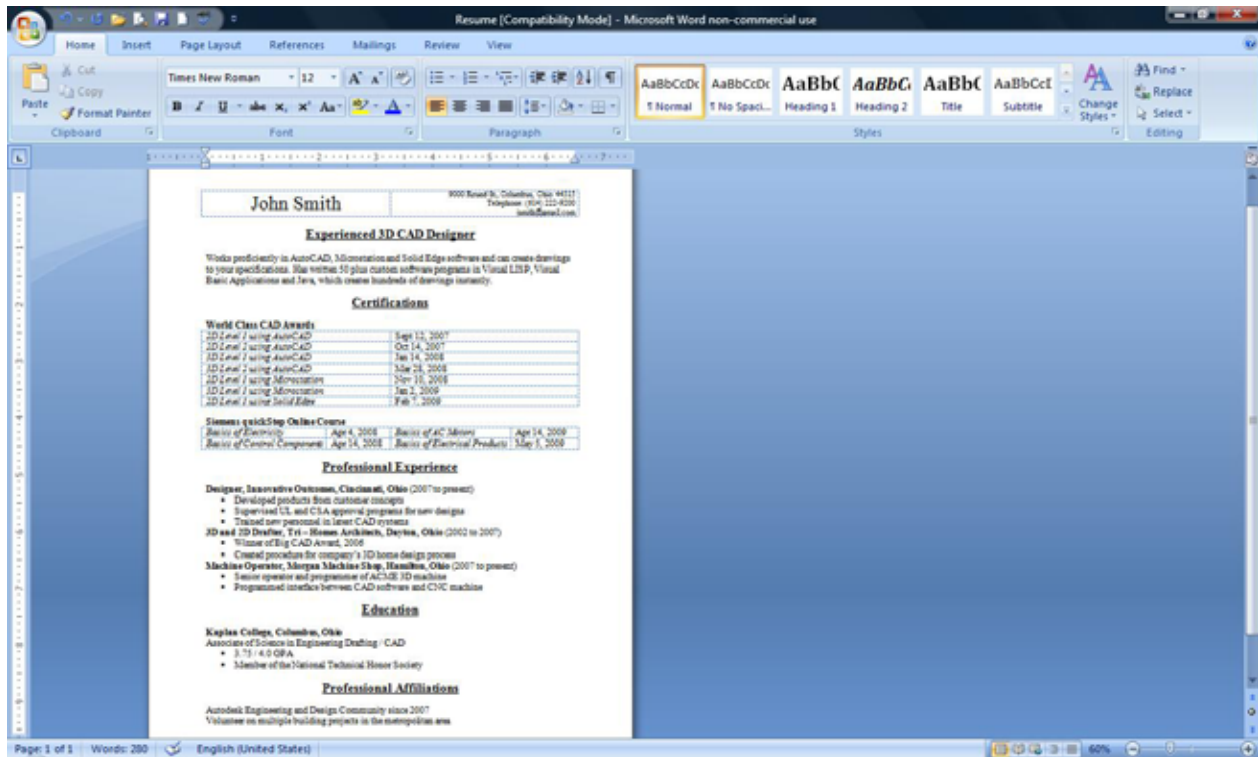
Resume [Compatibility Mode] - Microsoft Word non-commercial use

Home Insert Page Layout References Mailings Review View

Cut Copy Format Painter Paste Clipboard
Times New Roman 12
Font
Paragraph
AaBbCcDc ¶ Normal
AaBbCcDc ¶ No Spaci...
AaBbC Heading 1
AaBbC Heading 2
AaBbC Title
AaBbCcI Subtitle
Change Styles
Styles
Find Replace Select
Editing

| John Smith | 9000 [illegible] St., Columbus, Ohio 44312 Telephone: (804) 222-9200 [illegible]@email.com |
|---|---|

Experienced 3D CAD Designer

Works proficiently in AutoCAD, Microstation and Solid Edge software and can create drawings to your specifications. Has written 50 plus custom software programs in Visual LISP, Visual Basic Applications and Java, which creates hundreds of drawings instantly.

Certifications

World Class CAD Awards

| 2D Level 1 using AutoCAD | Sept 12, 2007 |
|---|---|
| 3D Level 1 using AutoCAD | Oct 14, 2007 |
| 2D Level 2 using AutoCAD | Jan 14, 2008 |
| 3D Level 2 using AutoCAD | Mar 28, 2008 |
| 2D Level 1 using Microstation | Nov 10, 2008 |
| 3D Level 1 using Microstation | Jan 2, 2009 |
| 3D Level 1 using Solid Edge | Feb 7, 2009 |

Siemens quickStep Online Course

| Basics of Electricity | Apr 4, 2008 | Basics of AC Motors | Apr 14, 2009 |
|---|---|---|---|
| Basics of Control Components | Apr 14, 2008 | Basics of Electrical Products | May 5, 2009 |

Professional Experience

Designer, Innovative Outcomes, Cincinnati, Ohio (2007 to present)
• Developed products from customer concepts
• Supervised UL and CSA approval programs for new designs
• Trained new personnel in latest CAD systems
3D and 2D Drafter, Tri – Homes Architects, Dayton, Ohio (2002 to 2007)
• Winner of Big CAD Award, 2006
• Created procedure for company's 3D home design process
Machine Operator, Morgan Machine Shop, Hamilton, Ohio (2007 to present)
• Senior operator and programmer of ACME 3D machine
• Programmed interface between CAD software and CNC machine

Education

Kaplan College, Columbus, Ohio
Associate of Science in Engineering Drafting / CAD
• 3.75 / 4.0 GPA
• Member of the National Technical Honor Society

Professional Affiliations

Autodesk Engineering and Design Community since 2007
Volunteer on multiple building projects in the metropolitan area

Page: 1 of 1 Words: 280 English (United States) 60%